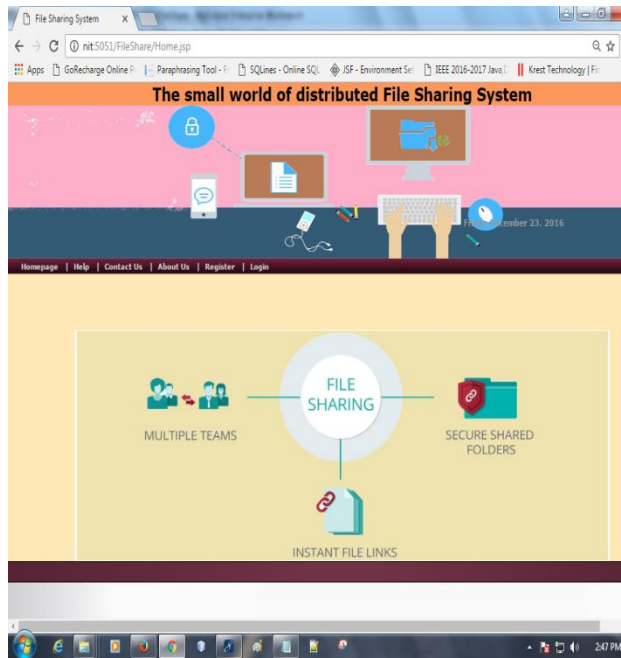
File Sharing System ×

nit:5051/FileShare/Home.jsp

Apps GoRecharge Online P Paraphrasing Tool - F SQLines - Online SQL JSF - Environment Se IEEE 2016-2017 Java,D Krest Technology | Fr

The small world of distributed File Sharing System

Fr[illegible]ecember 23, 2016

Homepage | Help | Contact Us | About Us | Register | Login

MULTIPLE TEAMS

FILE SHARING

SECURE SHARED FOLDERS

INSTANT FILE LINKS

2:47 PM